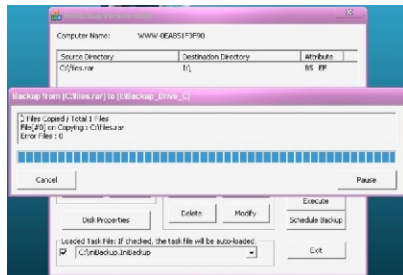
Computer Name: WWW-6EA851F3F90

| Source Directory | Destination Directory | Attribute |
|---|---|---|
| C:\files.rar | I:\ | BS EF |

Backup from [C:\files.rar] to [I:\Backup_Drive_C]

1 Files Copied / Total 1 Files
File[#0] on Copying : C:\files.rar
Error Files : 0

Cancel

Pause

Execute

Disk Properties

Delete

Modify

Schedule Backup

Loaded Task File: If checked, the task file will be auto-loaded.

C:\IntBackup.IntBackup

Exit